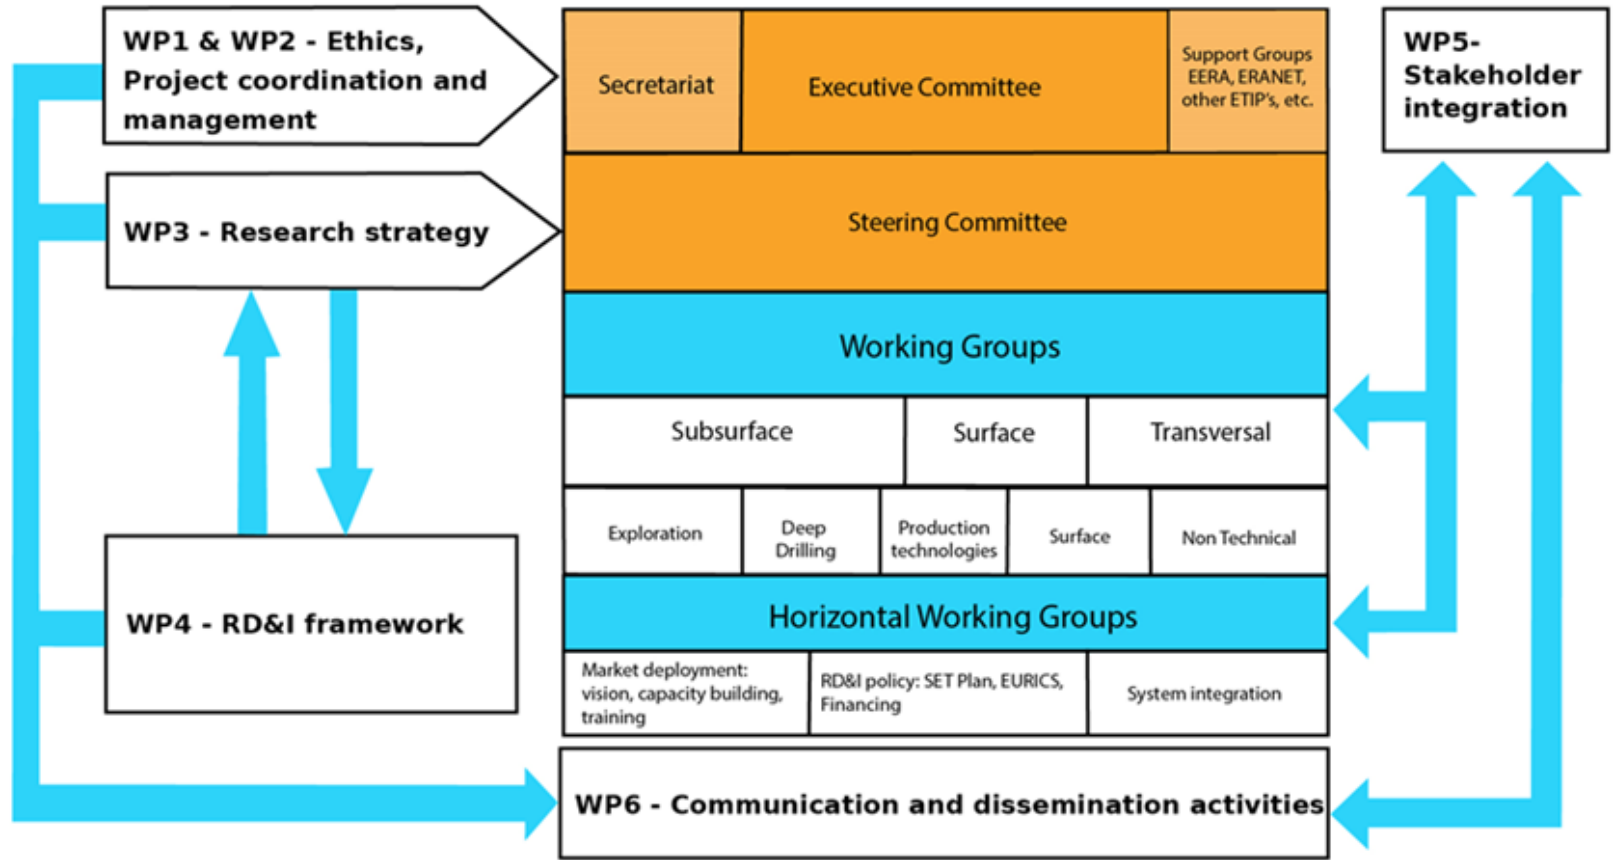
WP1 & WP2 - Ethics, Project coordination and management

WP3 - Research strategy

WP4 - RD&I framework

Secretariat

Executive Committee

Support Groups EERA, ERANET, other ETIP's, etc.

Steering Committee

Working Groups

| Subsurface | | | Surface | Transversal |
|---|---|---|---|---|
| Exploration | Deep Drilling | Production technologies | Surface | Non Technical |

Horizontal Working Groups

| Market deployment: vision, capacity building, training | RD&I policy: SET Plan, EURICS, Financing | System integration |
|---|---|---|

WP5- Stakeholder integration

WP6 - Communication and dissemination activities